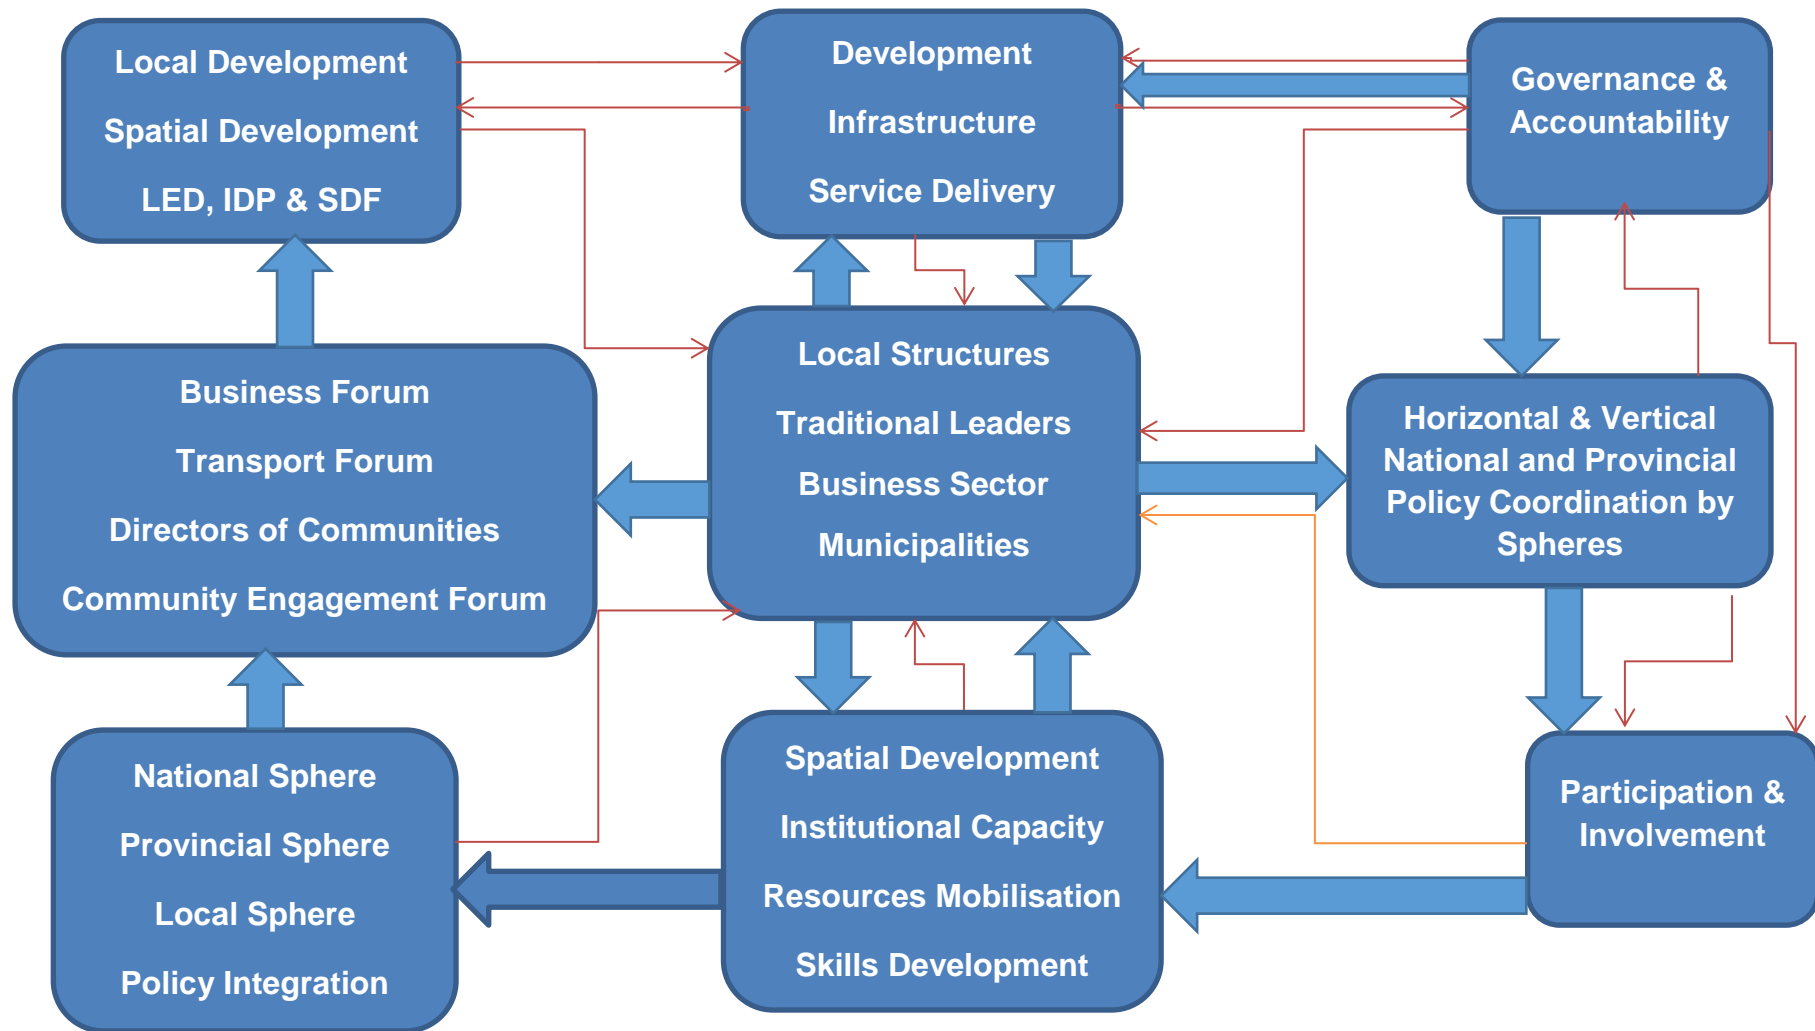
Local Development
Spatial Development
LED, IDP & SDF

Development
Infrastructure
Service Delivery

Governance & Accountability

Business Forum
Transport Forum
Directors of Communities
Community Engagement Forum

Local Structures
Traditional Leaders
Business Sector
Municipalities

Horizontal & Vertical National and Provincial Policy Coordination by Spheres

National Sphere
Provincial Sphere
Local Sphere
Policy Integration

Spatial Development
Institutional Capacity
Resources Mobilisation
Skills Development

Participation & Involvement